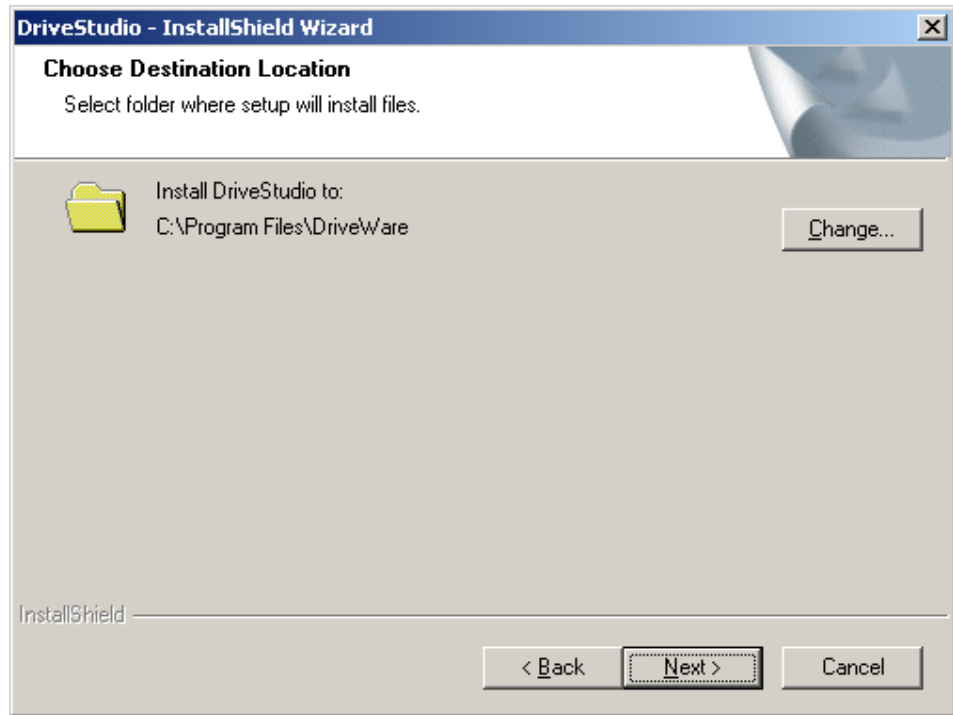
DriveStudio - InstallShield Wizard

Choose Destination Location

Select folder where setup will install files.

Install DriveStudio to:
C:\Program Files\DriveWare

Change...

InstallShield

< Back

Next >

Cancel